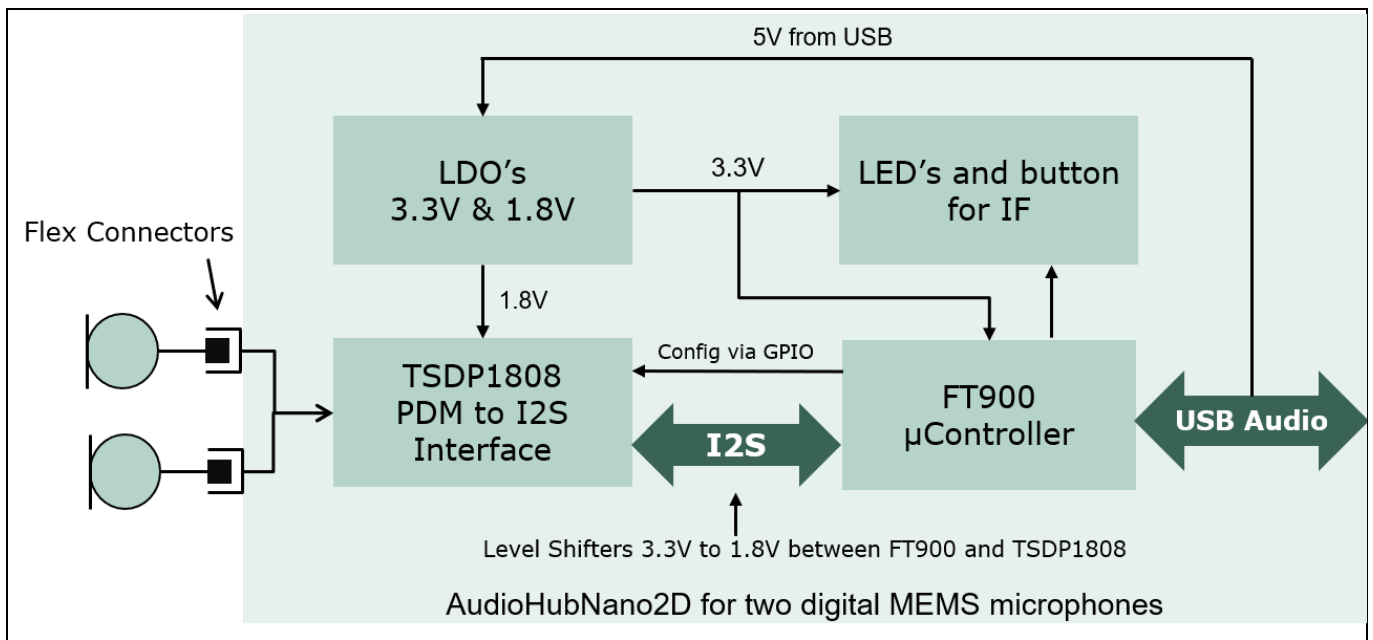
5V from USB

LDO's
3.3V & 1.8V

3.3V

LED's and button
for IF

Flex Connectors

1.8V

Config via GPIO

TSDP1808
PDM to I2S
Interface

I2S

FT900
µController

USB Audio

Level Shifters 3.3V to 1.8V between FT900 and TSDP1808

AudioHubNano2D for two digital MEMS microphones